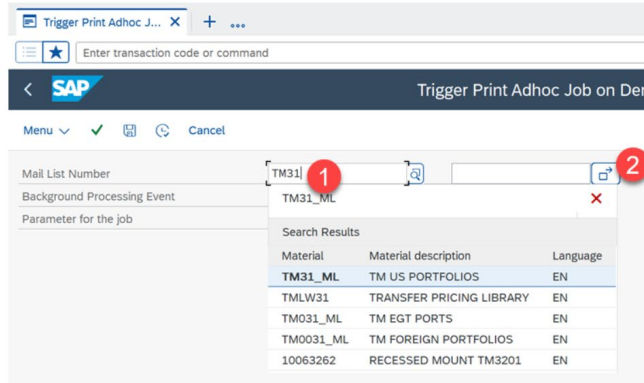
Trigger Print Adhoc J... ✕ + ...

Enter transaction code or command

SAP

Trigger Print Adhoc Job on De

Menu ✓ Cancel

Mail List Number
Background Processing Event
Parameter for the job

TM31

1

2

TM31_ML

Search Results

| Material | Material description | Language |
|---|---|---|
| TM31_ML | TM US PORTFOLIOS | EN |
| TMLW31 | TRANSFER PRICING LIBRARY | EN |
| TM031_ML | TM EGT PORTS | EN |
| TM0031_ML | TM FOREIGN PORTFOLIOS | EN |
| 10063262 | RECESSED MOUNT TM3201 | EN |